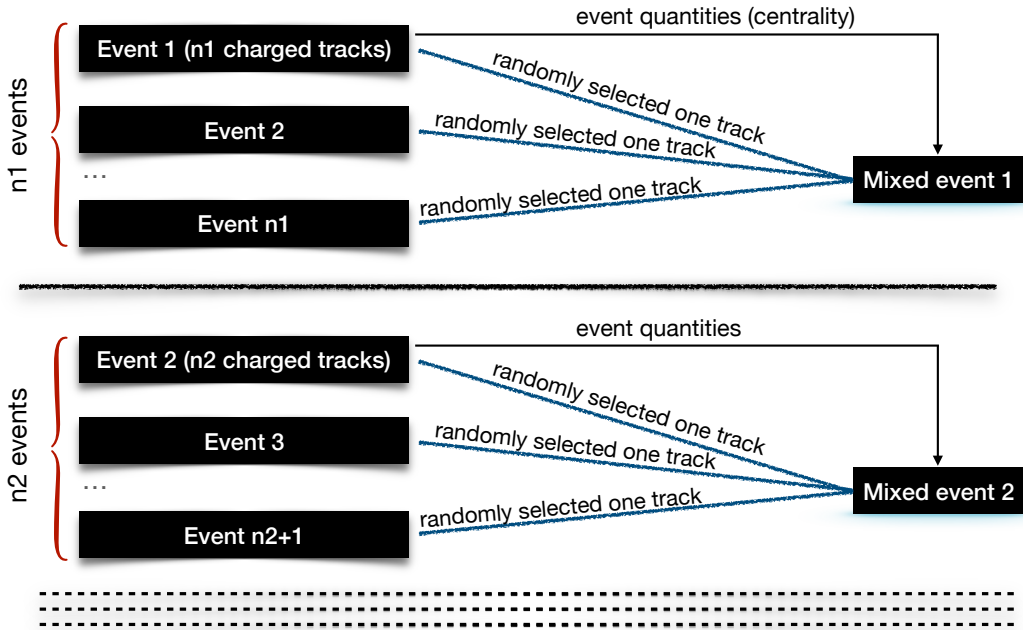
n1 events

Event 1 (n1 charged tracks)

event quantities (centrality)

randomly selected one track

Event 2

randomly selected one track

…

Event n1

randomly selected one track

Mixed event 1

n2 events

Event 2 (n2 charged tracks)

event quantities

randomly selected one track

Event 3

randomly selected one track

…

Event n2+1

randomly selected one track

Mixed event 2